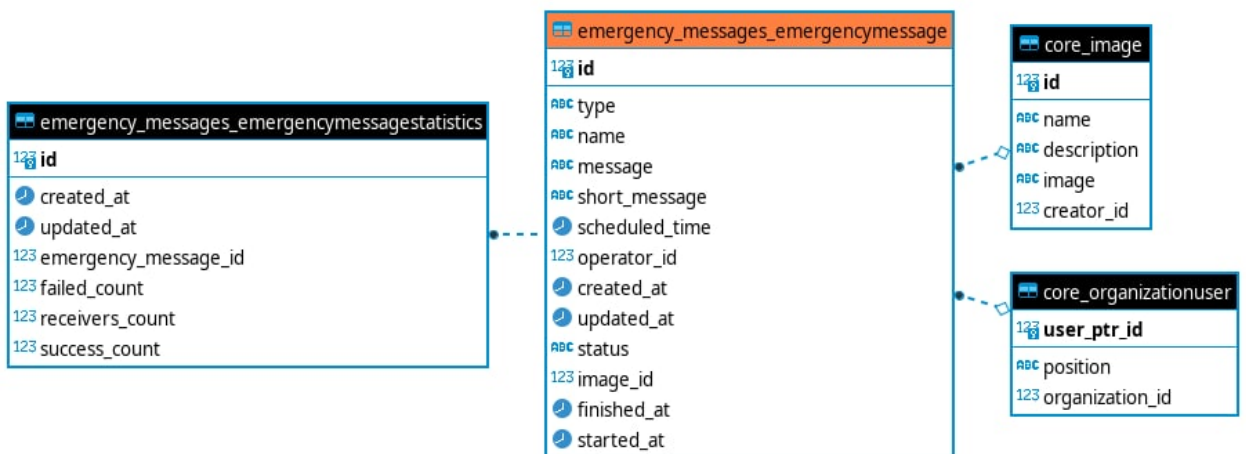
emergency_messages_emergencymessagestatistics
123 id
created_at
updated_at
123 emergency_message_id
123 failed_count
123 receivers_count
123 success_count

emergency_messages_emergencymessage
123 id
ABC type
ABC name
ABC message
ABC short_message
scheduled_time
123 operator_id
created_at
updated_at
ABC status
123 image_id
finished_at
started_at

core_image
123 id
ABC name
ABC description
ABC image
123 creator_id

core_organizationuser
123 user_ptr_id
ABC position
123 organization_id